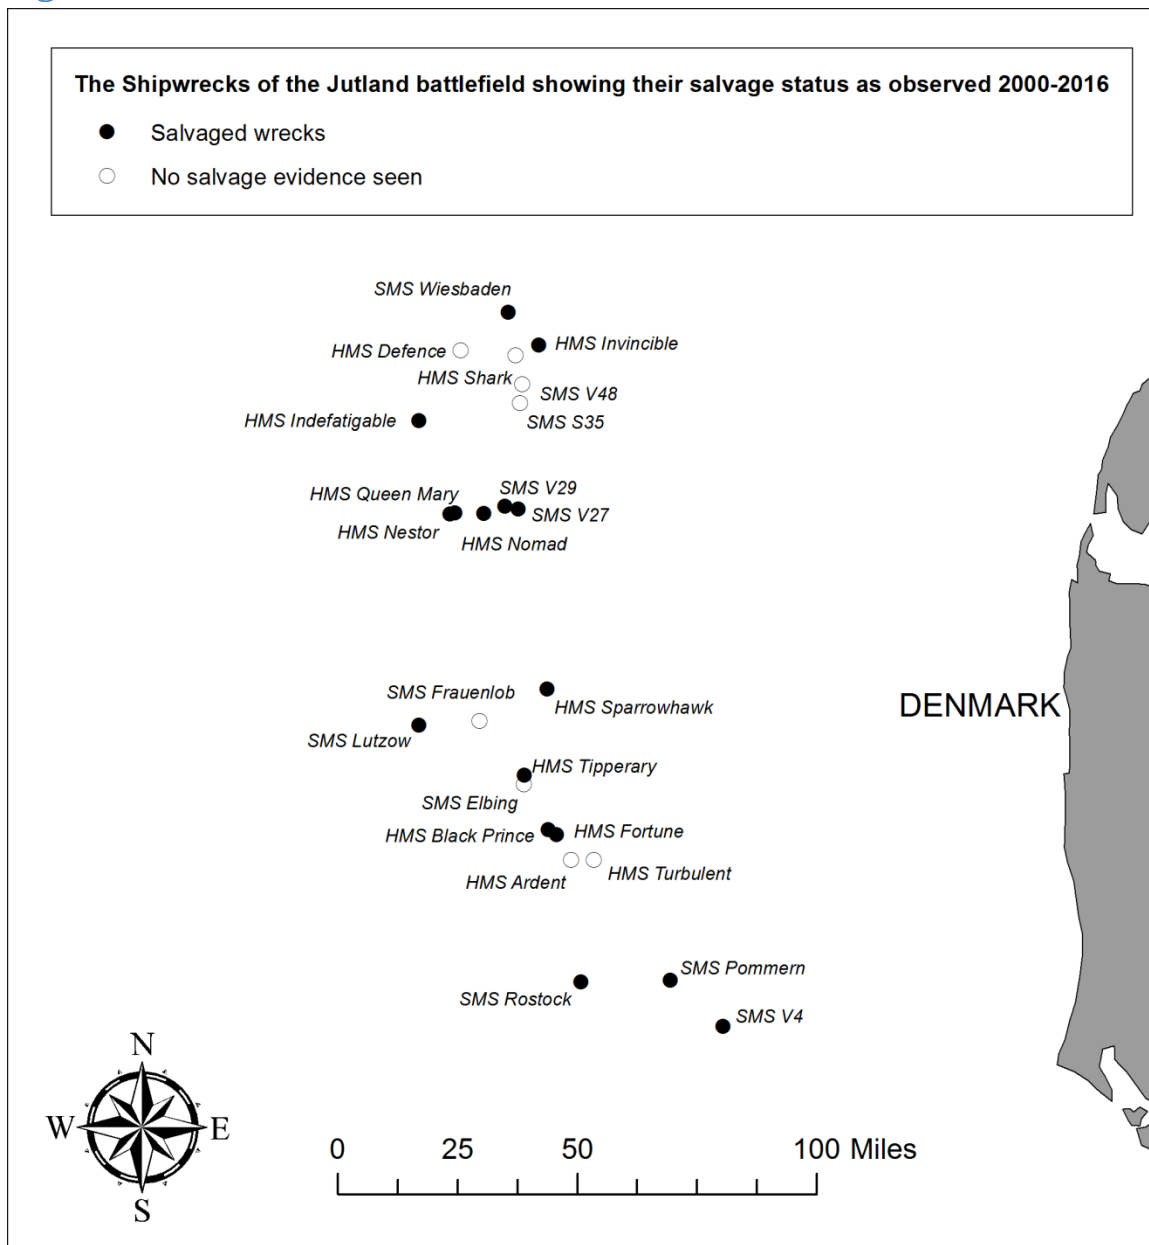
The Shipwrecks of the Jutland battlefield showing their salvage status as observed 2000-2016

Salvaged wrecks

No salvage evidence seen

SMS Wiesbaden

HMS Defence

HMS Invincible

HMS Shark

SMS V48

HMS Indefatigable

SMS S35

HMS Queen Mary

SMS V29

SMS V27

HMS Nestor

HMS Nomad

SMS Frauenlob

HMS Sparrowhawk

DENMARK

SMS Lutzow

HMS Tipperary

SMS Elbing

HMS Black Prince

HMS Fortune

HMS Ardent

HMS Turbulent

SMS Pommern

SMS Rostock

SMS V4

N

W

E

S

0 25 50 100 Miles